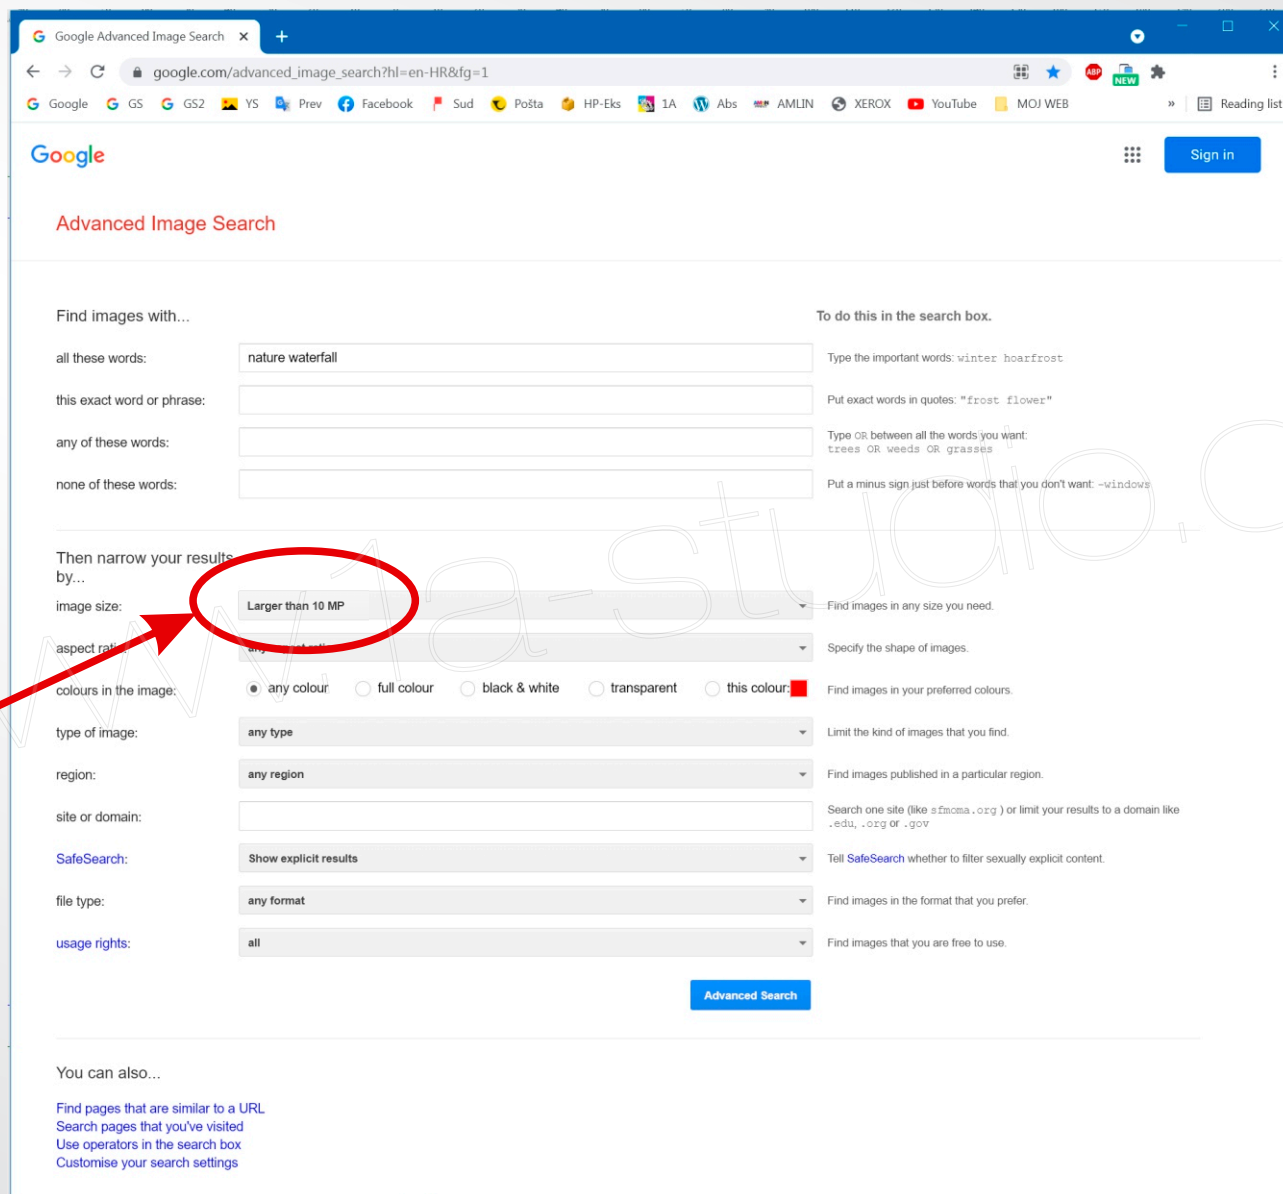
Google Advanced Image Search ×

google.com/advanced_image_search?hl=en-HR&fg=1

Google GS GS2 YS Prev Facebook Sud Pošta HP-Eks 1A Abs AMLIN XEROX YouTube MOJ WEB » Reading list

NEW

Google

Sign in

Advanced Image Search

Find images with...

To do this in the search box.

all these words: nature waterfall
Type the important words: winter hoarfrost

this exact word or phrase:
Put exact words in quotes: "frost flower"

any of these words:
Type OR between all the words you want: trees OR weeds OR grasses

none of these words:
Put a minus sign just before words that you don't want: -windows

Then narrow your results by...

image size: Larger than 10 MP
Find images in any size you need.

aspect ratio: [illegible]
Specify the shape of images.

colours in the image: any colour full colour black & white transparent this colour:
Find images in your preferred colours.

type of image: any type
Limit the kind of images that you find.

region: any region
Find images published in a particular region.

site or domain:
Search one site (like sfmoma.org ) or limit your results to a domain like .edu, .org or .gov

SafeSearch: Show explicit results
Tell SafeSearch whether to filter sexually explicit content.

file type: any format
Find images in the format that you prefer.

usage rights: all
Find images that you are free to use.

Advanced Search

You can also...

Find pages that are similar to a URL
Search pages that you've visited
Use operators in the search box
Customise your search settings

www.1a-studio.c